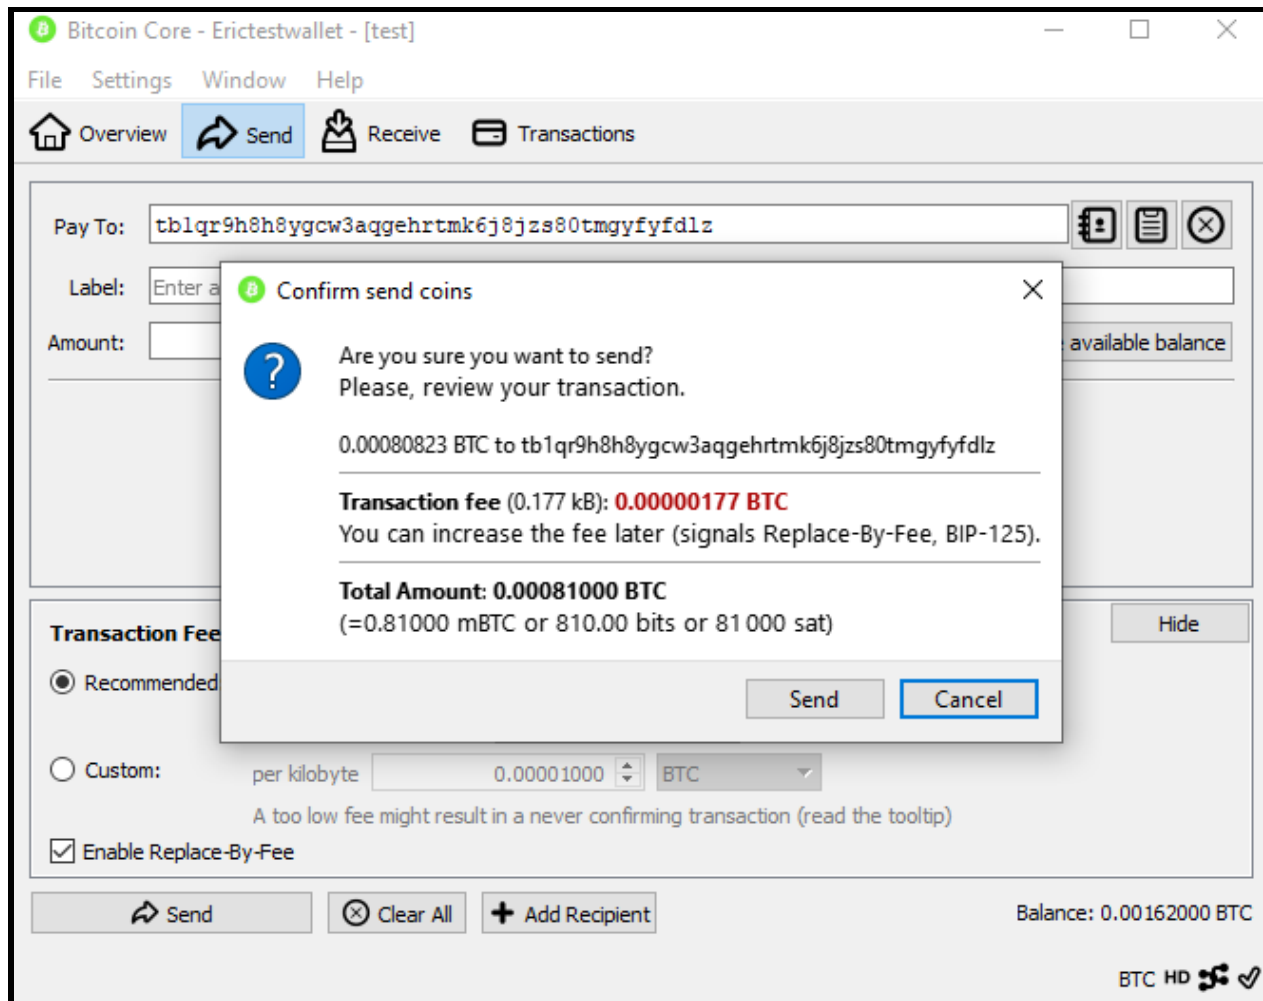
Bitcoin Core - Erictestwallet - [test]

File Settings Window Help

Overview Send Receive Transactions

Pay To: tb1qr9h8h8ygcw3aqgehrtmk6j8jzs80tmgyfyfdlz

Label: Enter a

Amount:

available balance

Confirm send coins

Are you sure you want to send?
Please, review your transaction.

0.00080823 BTC to tb1qr9h8h8ygcw3aqgehrtmk6j8jzs80tmgyfyfdlz

**Transaction fee** (0.177 kB): 0.00000177 BTC
You can increase the fee later (signals Replace-By-Fee, BIP-125).

**Total Amount: 0.00081000 BTC**
(=0.81000 mBTC or 810.00 bits or 81 000 sat)

Send Cancel

Transaction Fee

Hide

Recommended

Custom: per kilobyte 0.00001000 BTC

A too low fee might result in a never confirming transaction (read the tooltip)

Enable Replace-By-Fee

Send Clear All Add Recipient

Balance: 0.00162000 BTC

BTC HD